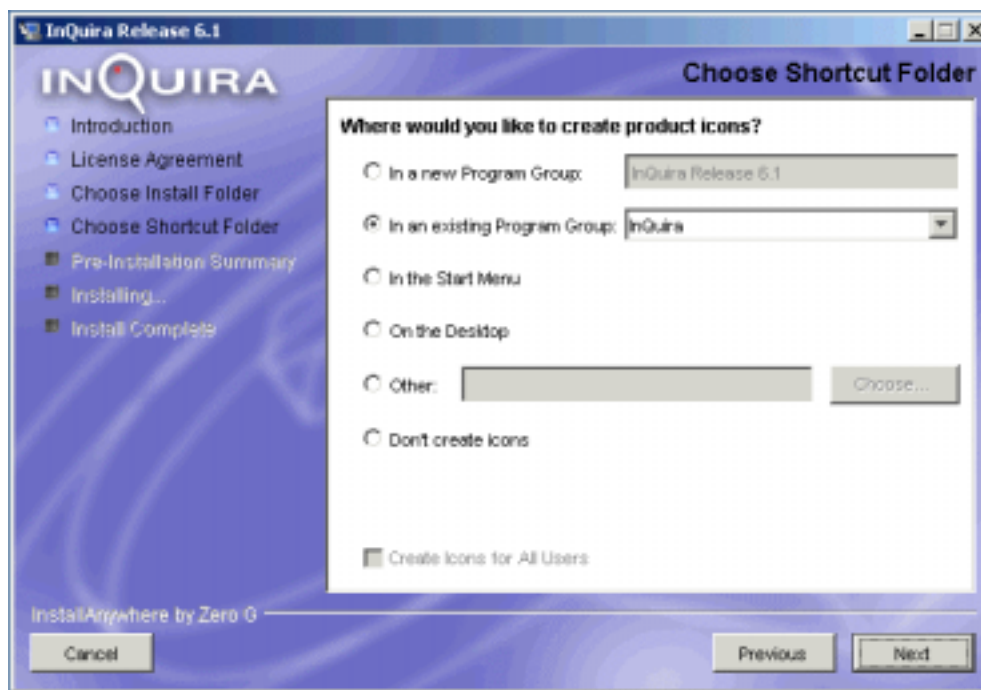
InQuira Release 6.1

INQUIRA

Choose Shortcut Folder

Introduction
License Agreement
Choose Install Folder
Choose Shortcut Folder
Pre-Installation Summary
Installing...
Install Complete

Where would you like to create product icons?

In a new Program Group: InQuira Release 6.1

In an existing Program Group: InQuira

In the Start Menu

On the Desktop

Other: Choose...

Don't create icons

Create Icons for All Users

InstallAnywhere by Zero G

Cancel

Previous

Next